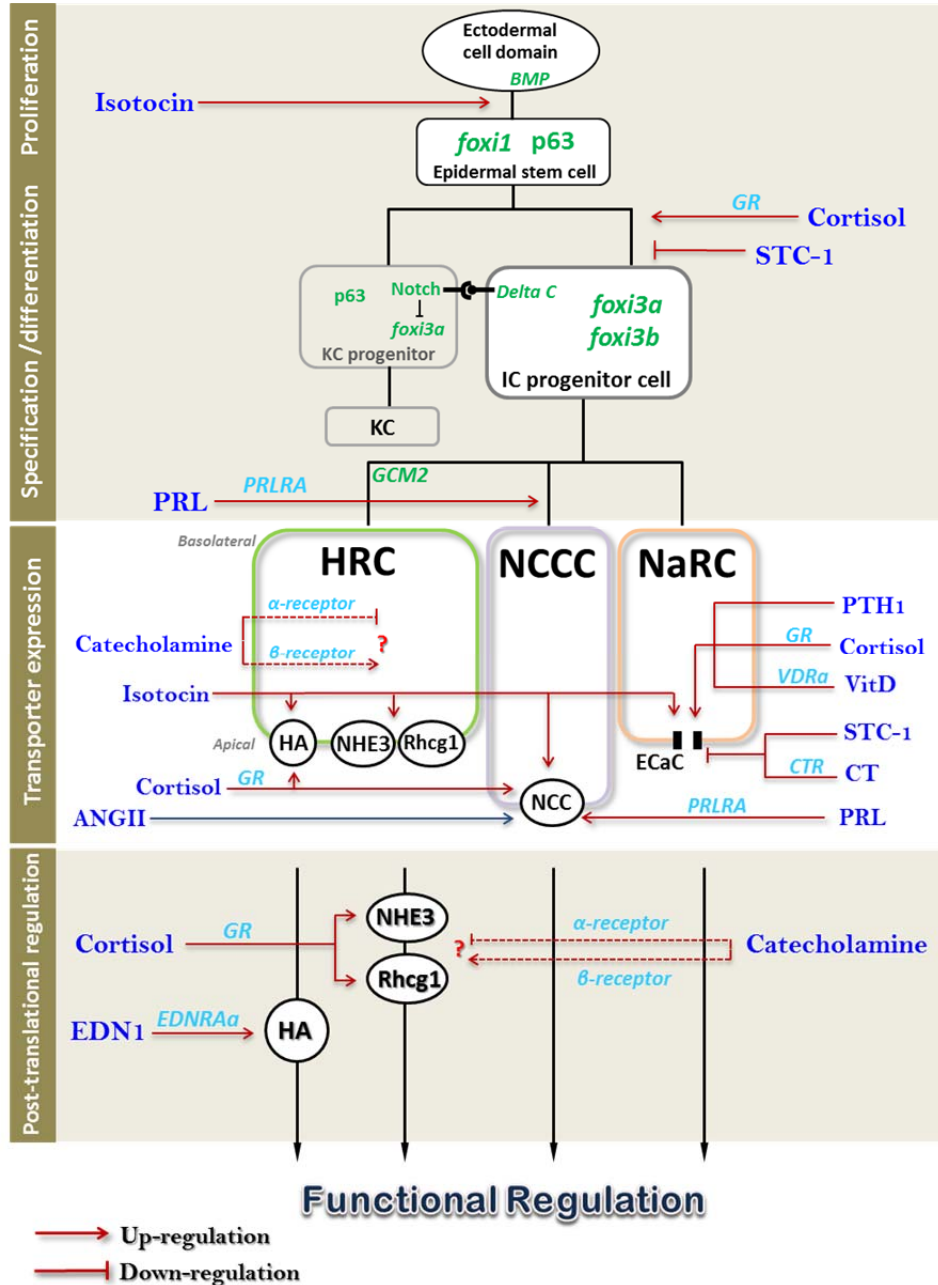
Proliferation

Ectodermal cell domain
BMP

Isotocin

foxi1 p63
Epidermal stem cell

Specification /differentiation

GR
Cortisol
STC-1

p63
Notch
foxi3a
KC progenitor

Delta C
foxi3a
foxi3b
IC progenitor cell

KC

GCM2
PRL
PRLRA

Transporter expression

Basolateral
HRC
NCCC
NaRC

α-receptor
Catecholamine
β-receptor
?

PTH1
GR
Cortisol
VDRa
VitD

Isotocin

Apical
HA
NHE3
Rhcg1

STC-1
ECaC
CTR
CT

Cortisol
GR
NCC
ANGII
PRLRA
PRL

Post-translational regulation

NHE3
Cortisol
GR
?
α-receptor
Catecholamine
Rhcg1
β-receptor

EDN1
EDNRAa
HA

Functional Regulation

Up-regulation
Down-regulation